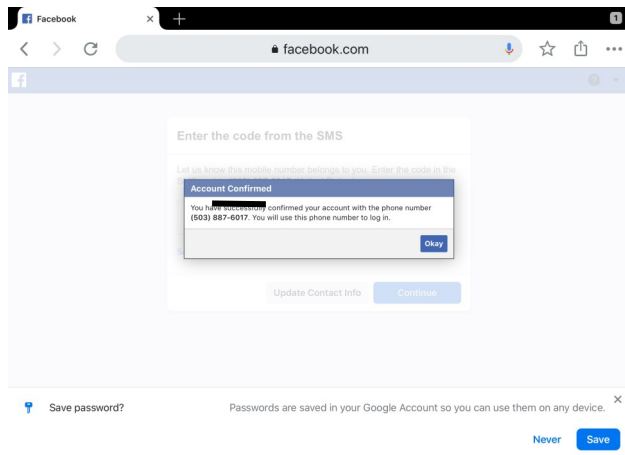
Facebook

1

facebook.com

Enter the code from the SMS

Let us know this mobile number belongs to you. Enter the code in the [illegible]

Account Confirmed

You have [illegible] confirmed your account with the phone number **(503) 887-6017**. You will use this phone number to log in.

Okay

Update Contact Info

Continue

Save password?

Passwords are saved in your Google Account so you can use them on any device.

Never

Save